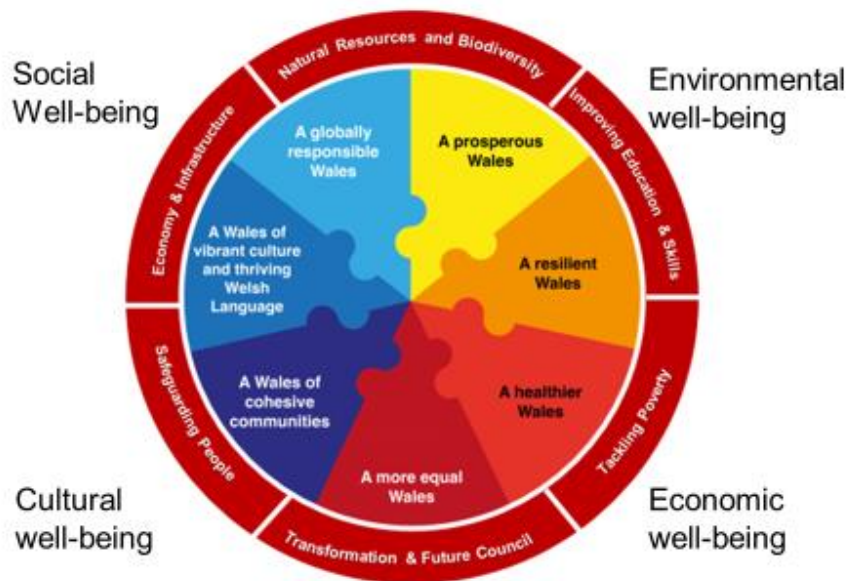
Social Well-being

Environmental well-being

Cultural well-being

Economic well-being

Natural Resources and Biodiversity

Improving Education & Skills

Tackling Poverty

Transformation & Future Council

Safeguarding People

Economy & Infrastructure

A globally responsible Wales

A prosperous Wales

A resilient Wales

A healthier Wales

A more equal Wales

A Wales of cohesive communities

A Wales of vibrant culture and thriving Welsh Language